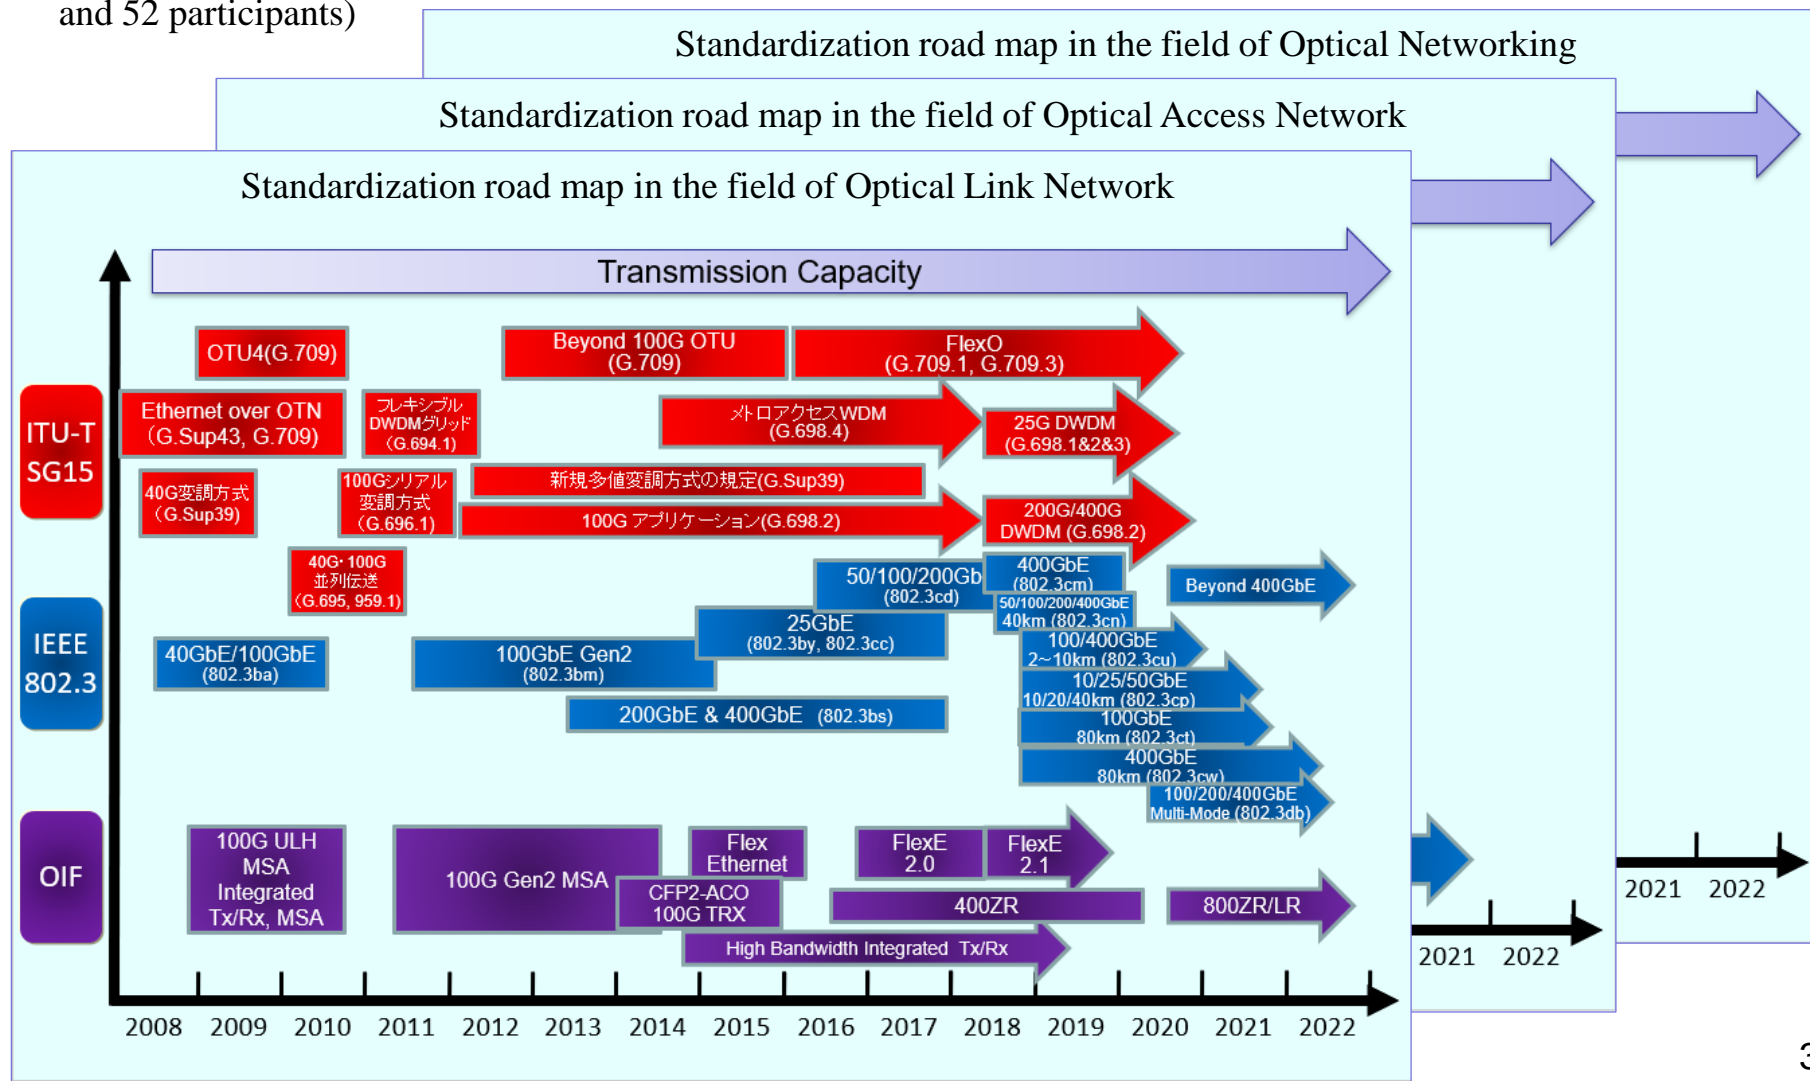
and 52 participants)

Standardization road map in the field of Optical Networking

Standardization road map in the field of Optical Access Network

Standardization road map in the field of Optical Link Network

Transmission Capacity

ITU-T SG15

IEEE 802.3

OIF

OTU4(G.709)

Beyond 100G OTU (G.709)

FlexO (G.709.1, G.709.3)

Ethernet over OTN (G.Sup43, G.709)

フレキシブル DWDMグリッド (G.694.1)

メトロアクセスWDM (G.698.4)

25G DWDM (G.698.1&2&3)

40G変調方式 (G.Sup39)

100Gシリアル 変調方式 (G.696.1)

新規多値変調方式の規定(G.Sup39)

100G アプリケーション(G.698.2)

200G/400G DWDM (G.698.2)

40G･100G 並列伝送 (G.695, 959.1)

50/100/200Gb (802.3cd)

400GbE (802.3cm)

50/100/200/400GbE 40km (802.3cn)

Beyond 400GbE

40GbE/100GbE (802.3ba)

100GbE Gen2 (802.3bm)

25GbE (802.3by, 802.3cc)

100/400GbE 2~10km (802.3cu)

10/25/50GbE 10/20/40km (802.3cp)

200GbE & 400GbE (802.3bs)

100GbE 80km (802.3ct)

400GbE 80km (802.3cw)

100/200/400GbE Multi-Mode (802.3db)

100G ULH MSA Integrated Tx/Rx, MSA

100G Gen2 MSA

Flex Ethernet

CFP2-ACO 100G TRX

FlexE 2.0

FlexE 2.1

400ZR

800ZR/LR

High Bandwidth Integrated Tx/Rx

2008 2009 2010 2011 2012 2013 2014 2015 2016 2017 2018 2019 2020 2021 2022

2021 2022

2021 2022

3